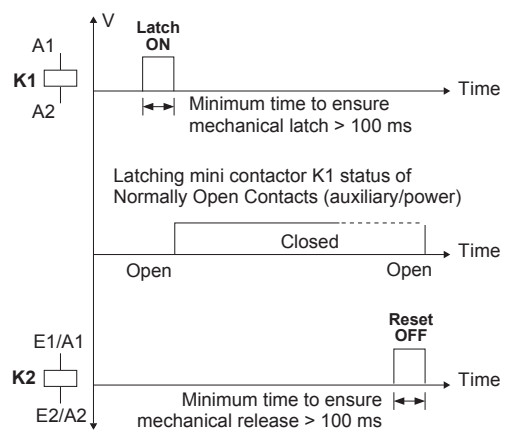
V

A1
K1
A2

Latch
ON

Time

Minimum time to ensure mechanical latch > 100 ms

Latching mini contactor K1 status of Normally Open Contacts (auxiliary/power)

Closed

Time

Open

Open

E1/A1
K2
E2/A2

Reset
OFF

Time

Minimum time to ensure mechanical release > 100 ms